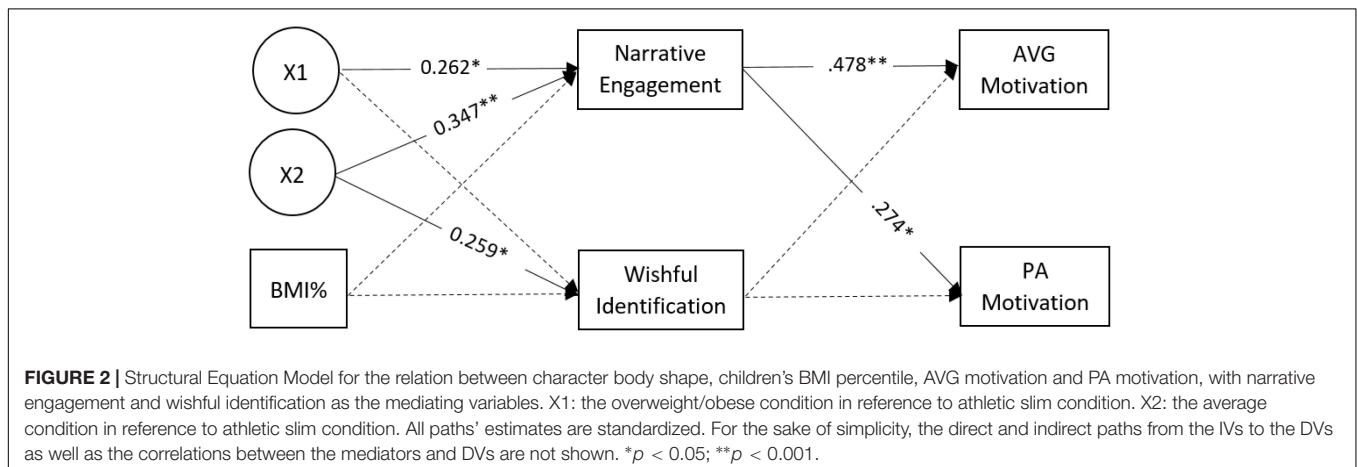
X1

X2

BMI%

0.262*

0.347**

0.259*

Narrative Engagement

Wishful Identification

.478**

.274*

AVG Motivation

PA Motivation

**FIGURE 2 |** Structural Equation Model for the relation between character body shape, children's BMI percentile, AVG motivation and PA motivation, with narrative engagement and wishful identification as the mediating variables. X1: the overweight/obese condition in reference to athletic slim condition. X2: the average condition in reference to athletic slim condition. All paths' estimates are standardized. For the sake of simplicity, the direct and indirect paths from the IVs to the DVs as well as the correlations between the mediators and DVs are not shown. *$p$ < 0.05; **$p$ < 0.001.